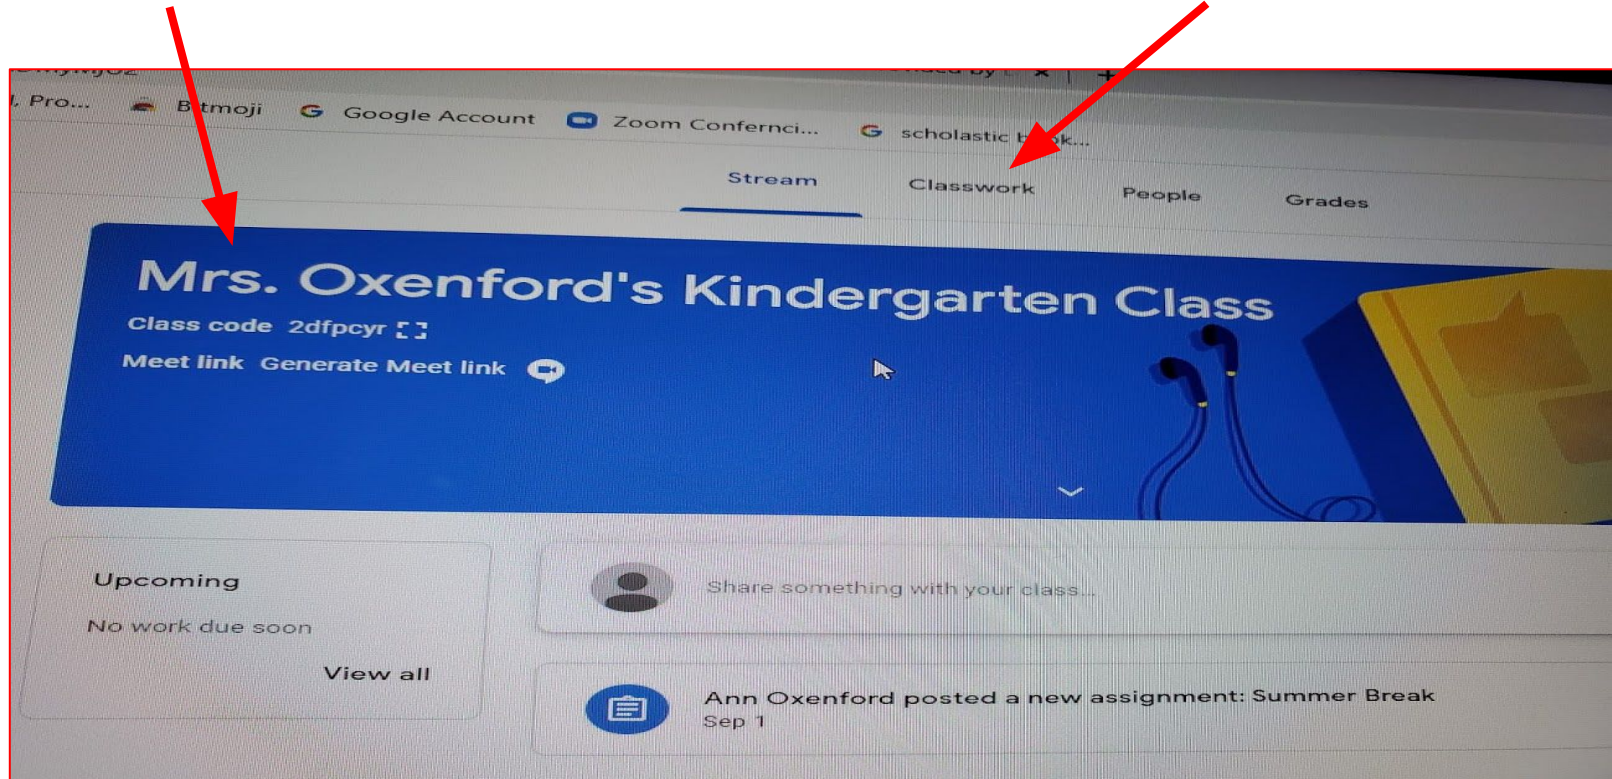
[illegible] Pro... Bitmoji Google Account Zoom Confernci... scholastic b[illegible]k...

Stream Classwork People Grades

Mrs. Oxenford's Kindergarten Class

Class code 2dfpcyr

Meet link Generate Meet link

Upcoming

No work due soon

View all

Share something with your class...

Ann Oxenford posted a new assignment: Summer Break

Sep 1